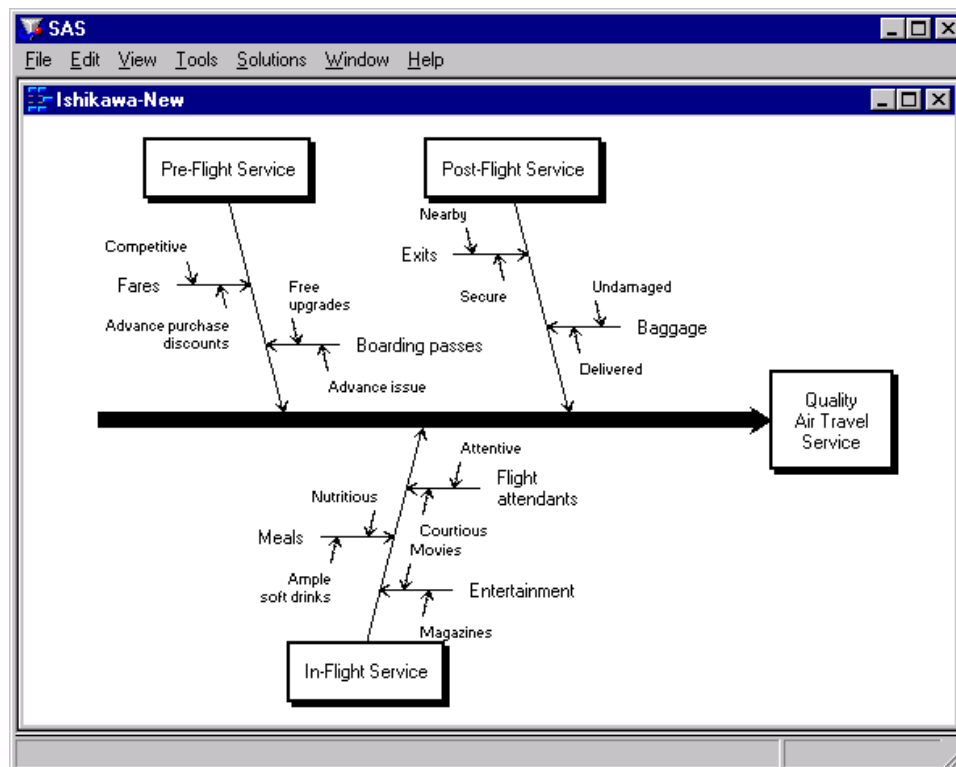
SAS

File Edit View Tools Solutions Window Help

Ishikawa-New

Pre-Flight Service

Post-Flight Service

Competitive

Fares

Advance purchase discounts

Free upgrades

Boarding passes

Advance issue

Nearby

Exits

Secure

Undamaged

Baggage

Delivered

Quality Air Travel Service

Attentive

Flight attendants

Nutritious

Meals

Courtious

Movies

Ample soft drinks

Entertainment

Magazines

In-Flight Service